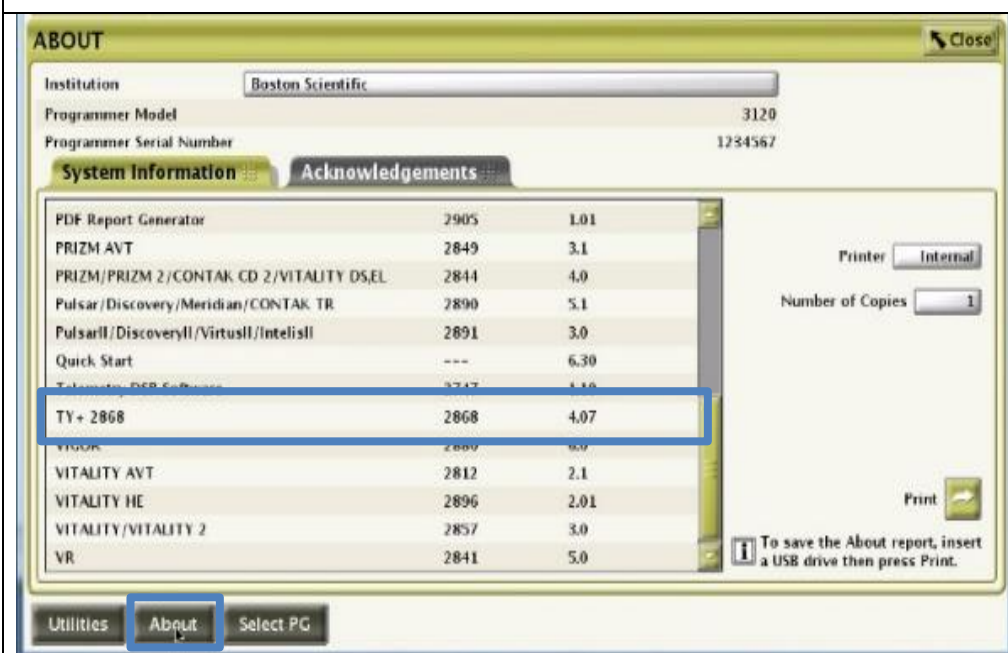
ABOUT

Close

Institution Boston Scientific

Programmer Model 3120

Programmer Serial Number 1234567

System Information

Acknowledgements

| | | |
|---|---|---|
| PDF Report Generator | 2905 | 1.01 |
| PRIZM AVT | 2849 | 3.1 |
| PRIZM/PRIZM 2/CONTAK CD 2/VITALITY DS,EL | 2844 | 4.0 |
| Pulsar/Discovery/Meridian/CONTAK TR | 2890 | 5.1 |
| PulsarII/DiscoveryII/VirtusII/IntelisII | 2891 | 3.0 |
| Quick Start | --- | 6.30 |
| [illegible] | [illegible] | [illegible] |
| TY+ 2868 | 2868 | 4.07 |
| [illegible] | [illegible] | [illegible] |
| VITALITY AVT | 2812 | 2.1 |
| VITALITY HE | 2896 | 2.01 |
| VITALITY/VITALITY 2 | 2857 | 3.0 |
| VR | 2841 | 5.0 |

Printer Internal

Number of Copies 1

Print

To save the About report, insert a USB drive then press Print.

Utilities

About

Select PG